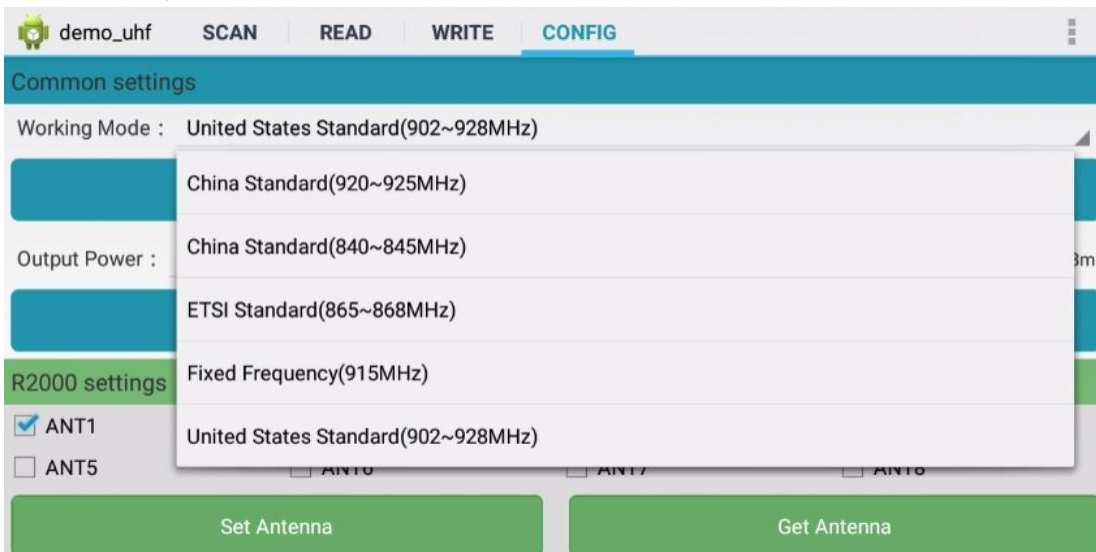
demo_uhf SCAN READ WRITE CONFIG

Common settings

Working Mode : United States Standard(902~928MHz)

China Standard(920~925MHz)

China Standard(840~845MHz)

ETSI Standard(865~868MHz)

Fixed Frequency(915MHz)

United States Standard(902~928MHz)

Output Power :

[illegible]m

R2000 settings

ANT1

ANT5

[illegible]

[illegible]

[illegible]

Set Antenna

Get Antenna